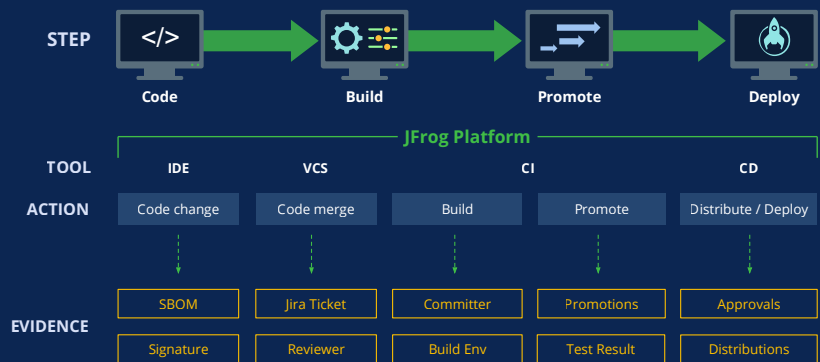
STEP

</>

Code

Build

Promote

Deploy

JFrog Platform

TOOL

IDE

VCS

CI

CD

ACTION

Code change

Code merge

Build

Promote

Distribute / Deploy

EVIDENCE

SBOM

Jira Ticket

Committer

Promotions

Approvals

Signature

Reviewer

Build Env

Test Result

Distributions